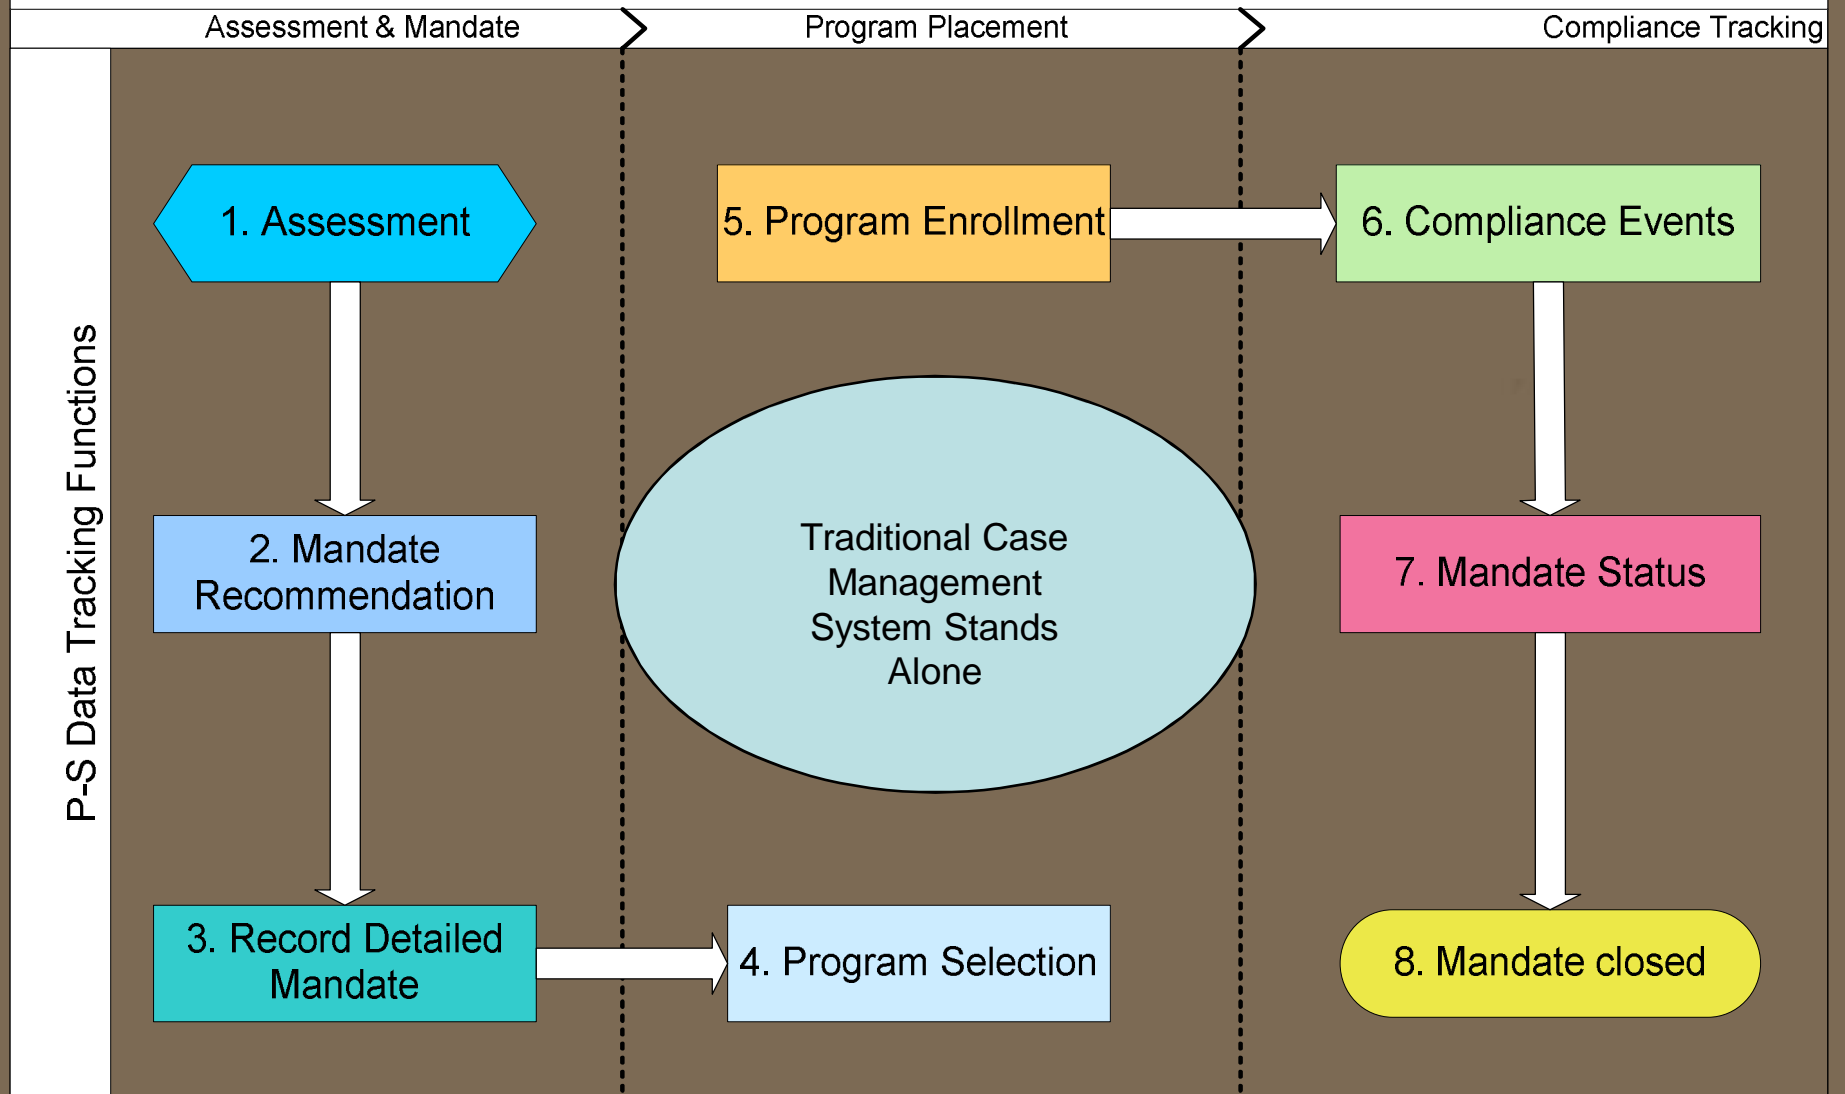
Assessment & Mandate

Program Placement

Compliance Tracking

P-S Data Tracking Functions

1. Assessment

2. Mandate Recommendation

3. Record Detailed Mandate

4. Program Selection

5. Program Enrollment

Traditional Case Management System Stands Alone

6. Compliance Events

7. Mandate Status

8. Mandate closed